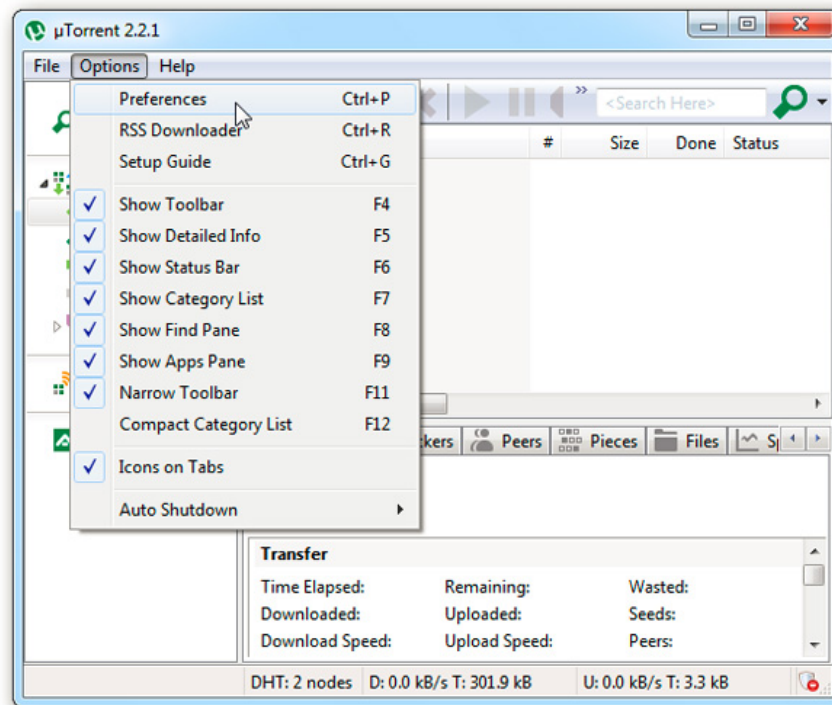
µTorrent 2.2.1

File Options Help

Preferences Ctrl+P
RSS Downloader Ctrl+R
Setup Guide Ctrl+G
Show Toolbar F4
Show Detailed Info F5
Show Status Bar F6
Show Category List F7
Show Find Pane F8
Show Apps Pane F9
Narrow Toolbar F11
Compact Category List F12
Icons on Tabs
Auto Shutdown

<Search Here>

# Size Done Status

ckers Peers Pieces Files S

Transfer
Time Elapsed: Remaining: Wasted:
Downloaded: Uploaded: Seeds:
Download Speed: Upload Speed: Peers:

DHT: 2 nodes D: 0.0 kB/s T: 301.9 kB U: 0.0 kB/s T: 3.3 kB